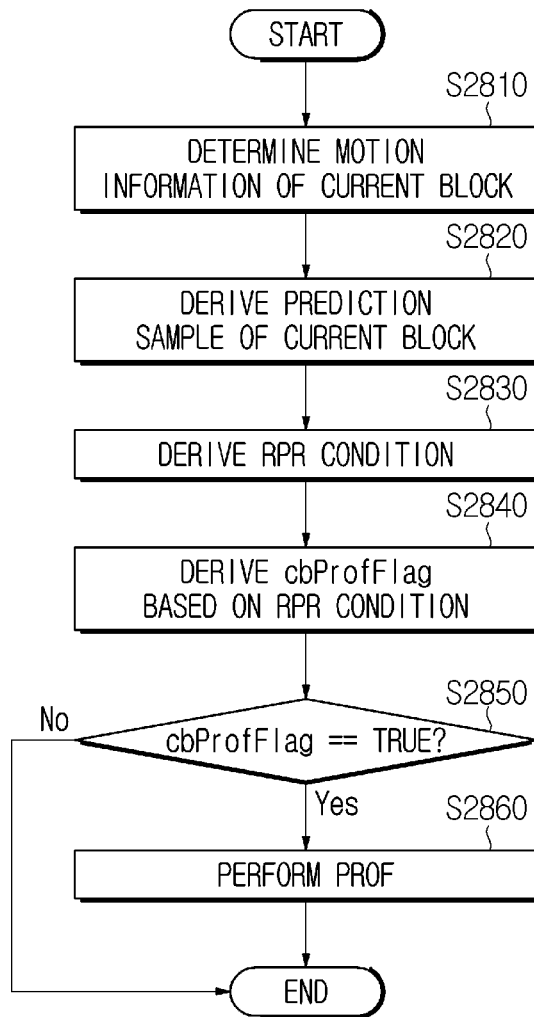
START

S2810

DETERMINE MOTION INFORMATION OF CURRENT BLOCK

S2820

DERIVE PREDICTION SAMPLE OF CURRENT BLOCK

S2830

DERIVE RPR CONDITION

S2840

DERIVE cbProfFlag BASED ON RPR CONDITION

S2850

No

cbProfFlag == TRUE?

Yes

S2860

PERFORM PROF

END